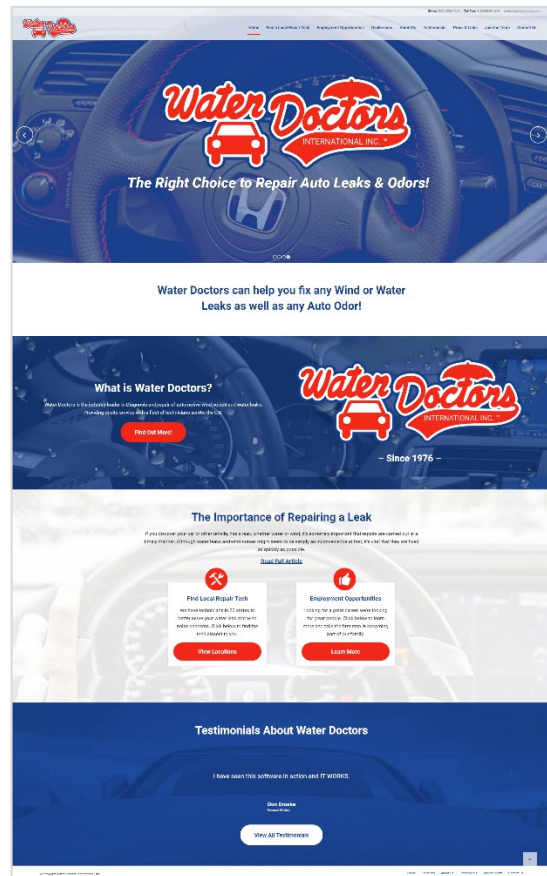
Home | Find a Local Repair Tech | Employment Opportunities | Dealerships | About Us | Testimonials | Press & Links | Join the Team | Contact Us

Water Doctors
INTERNATIONAL INC.™

The Right Choice to Repair Auto Leaks & Odors!

Water Doctors can help you fix any Wind or Water Leaks as well as any Auto Odor!

What is Water Doctors?

Water Doctors is the industry leader in diagnosis and repair of automotive wind noise and water leaks. Providing onsite service with a fleet of technicians across the U.S.

Find Out More!

Water Doctors
INTERNATIONAL INC.™

– Since 1976 –

The Importance of Repairing a Leak

If you discover your car or other vehicle has a leak, whether water or wind, it's extremely important that repairs are carried out in a timely manner. Although water leaks and wind noises might seem to be simply an inconvenience at first, it's vital that they are fixed as quickly as possible.

Read Full Article

Find Local Repair Tech

We have technicians in 22 states to better serve your water leak and wind noise concerns. Click below to find the tech closest to you.

View Locations

Employment Opportunities

Looking for a great career we're looking for great people. Click below to learn more and take the first step to becoming part of our family.

Learn More

Testimonials About Water Doctors

I have seen this software in action and IT WORKS.

Don Drinke

View All Testimonials